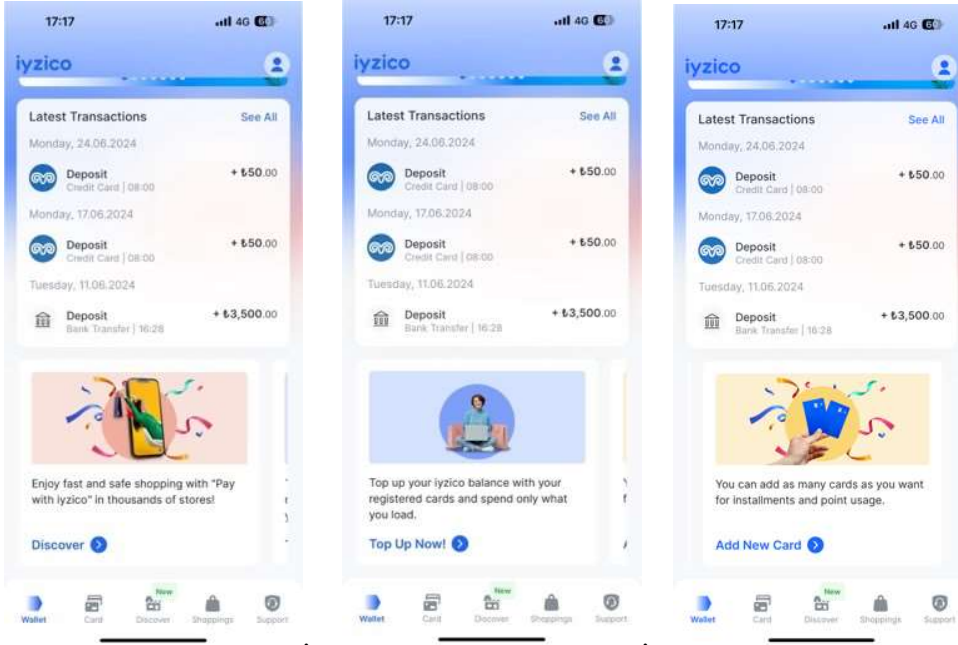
17:17

4G 60

iyzico

Latest Transactions See All

Monday, 24.06.2024

Deposit
Credit Card | 08:00
+ ₺50.00

Monday, 17.06.2024

Deposit
Credit Card | 08:00
+ ₺50.00

Tuesday, 11.06.2024

Deposit
Bank Transfer | 16:28
+ ₺3,500.00

Enjoy fast and safe shopping with "Pay with iyzico" in thousands of stores!

Discover

Wallet Card New Discover Shoppings Support

17:17

4G 60

iyzico

Latest Transactions See All

Monday, 24.06.2024

Deposit
Credit Card | 08:00
+ ₺50.00

Monday, 17.06.2024

Deposit
Credit Card | 08:00
+ ₺50.00

Tuesday, 11.06.2024

Deposit
Bank Transfer | 16:28
+ ₺3,500.00

Top up your iyzico balance with your registered cards and spend only what you load.

Top Up Now!

Wallet Card New Discover Shoppings Support

17:17

4G 60

iyzico

Latest Transactions See All

Monday, 24.06.2024

Deposit
Credit Card | 08:00
+ ₺50.00

Monday, 17.06.2024

Deposit
Credit Card | 08:00
+ ₺50.00

Tuesday, 11.06.2024

Deposit
Bank Transfer | 16:28
+ ₺3,500.00

You can add as many cards as you want for installments and point usage.

Add New Card

Wallet Card New Discover Shoppings Support